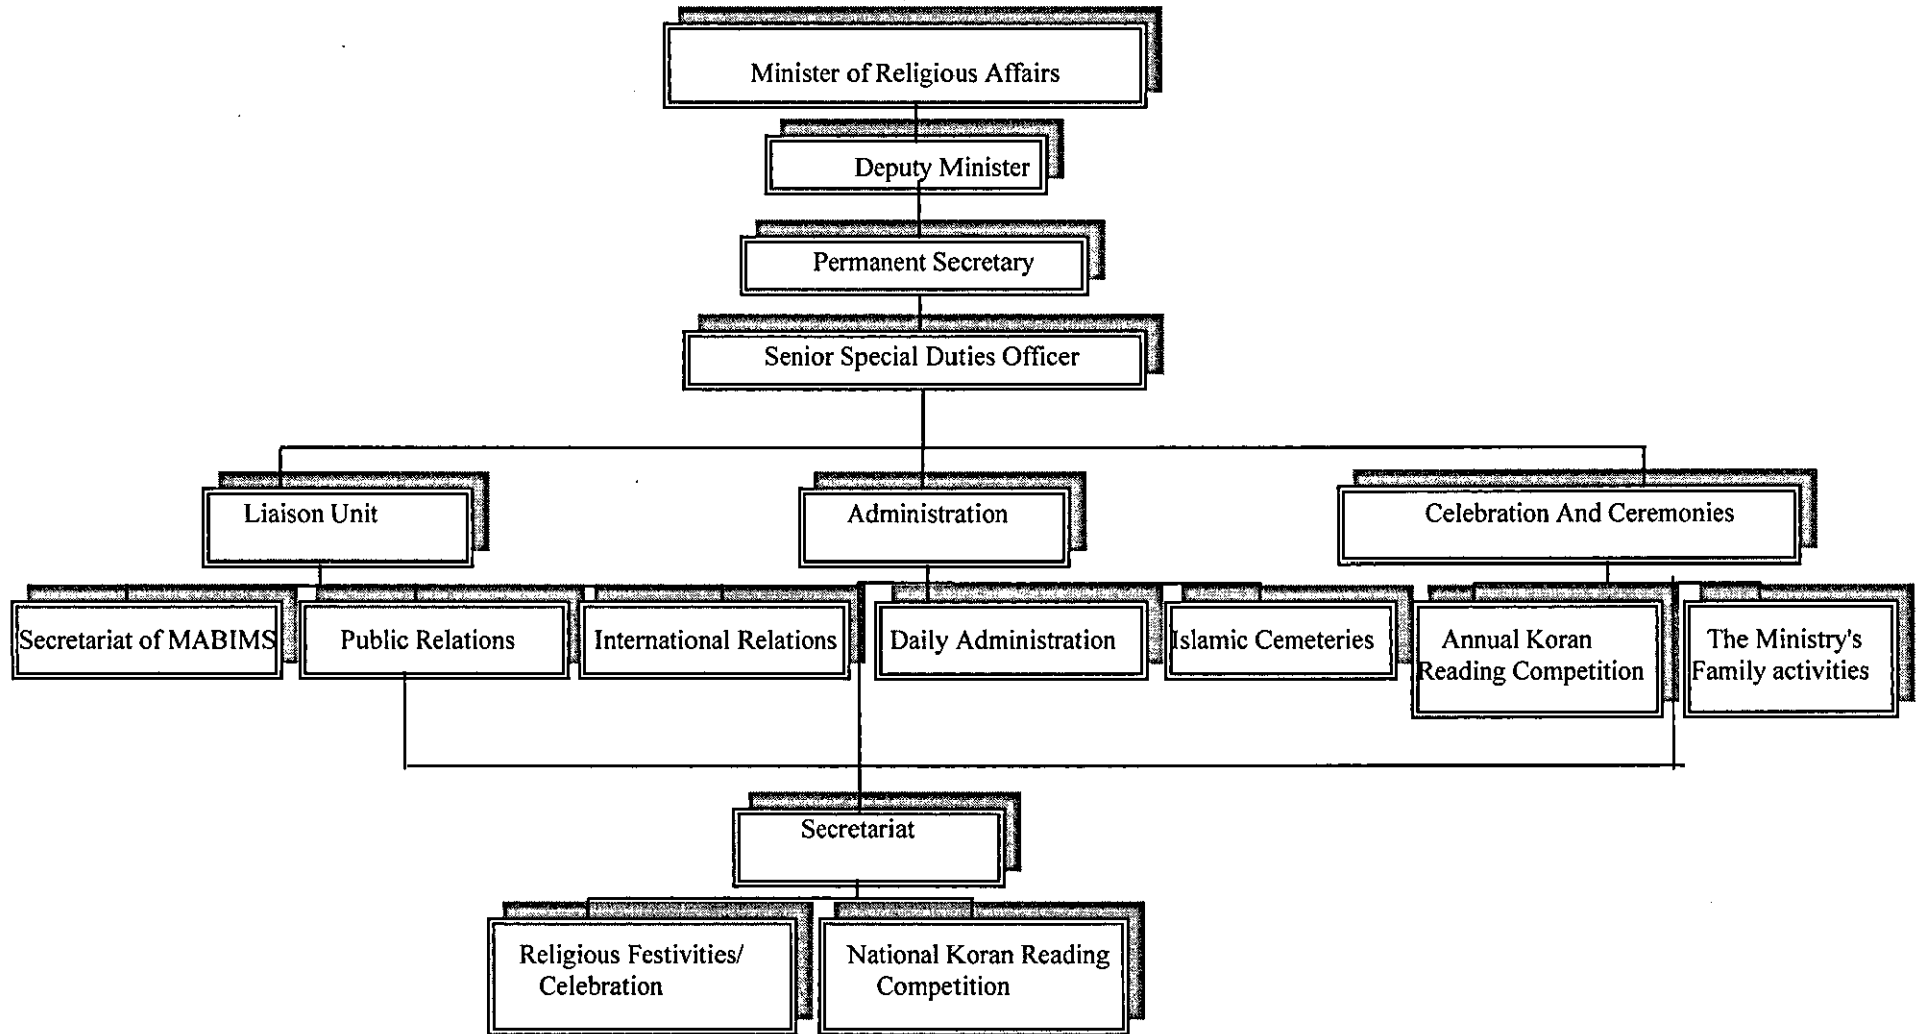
Minister of Religious Affairs

Deputy Minister

Permanent Secretary

Senior Special Duties Officer

Liaison Unit

Administration

Celebration And Ceremonies

Secretariat of MABIMS

Public Relations

International Relations

Daily Administration

Islamic Cemeteries

Annual Koran Reading Competition

The Ministry's Family activities

Secretariat

Religious Festivities/ Celebration

National Koran Reading Competition